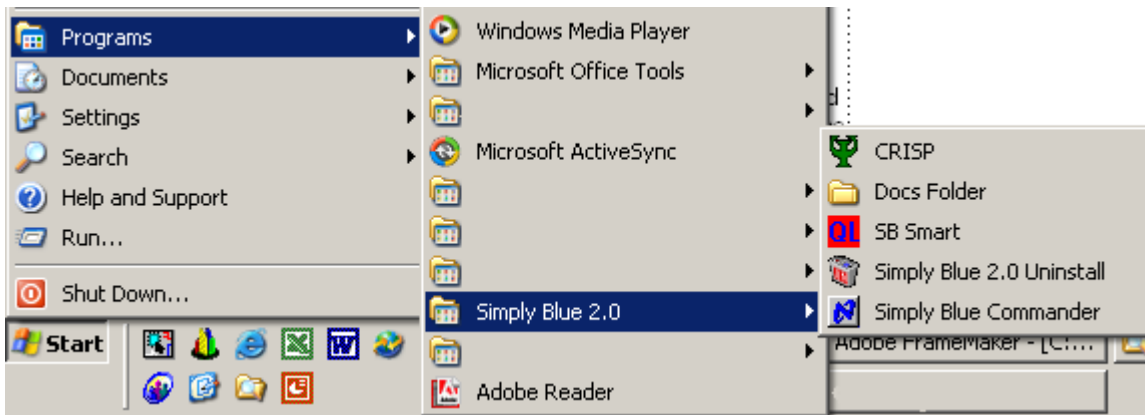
Programs
Documents
Settings
Search
Help and Support
Run...
Shut Down...
Start

Windows Media Player
Microsoft Office Tools
Microsoft ActiveSync
Simply Blue 2.0
Adobe Reader

CRISP
Docs Folder
QL SB Smart
Simply Blue 2.0 Uninstall
Simply Blue Commander

Adobe FrameMaker - [C:\...